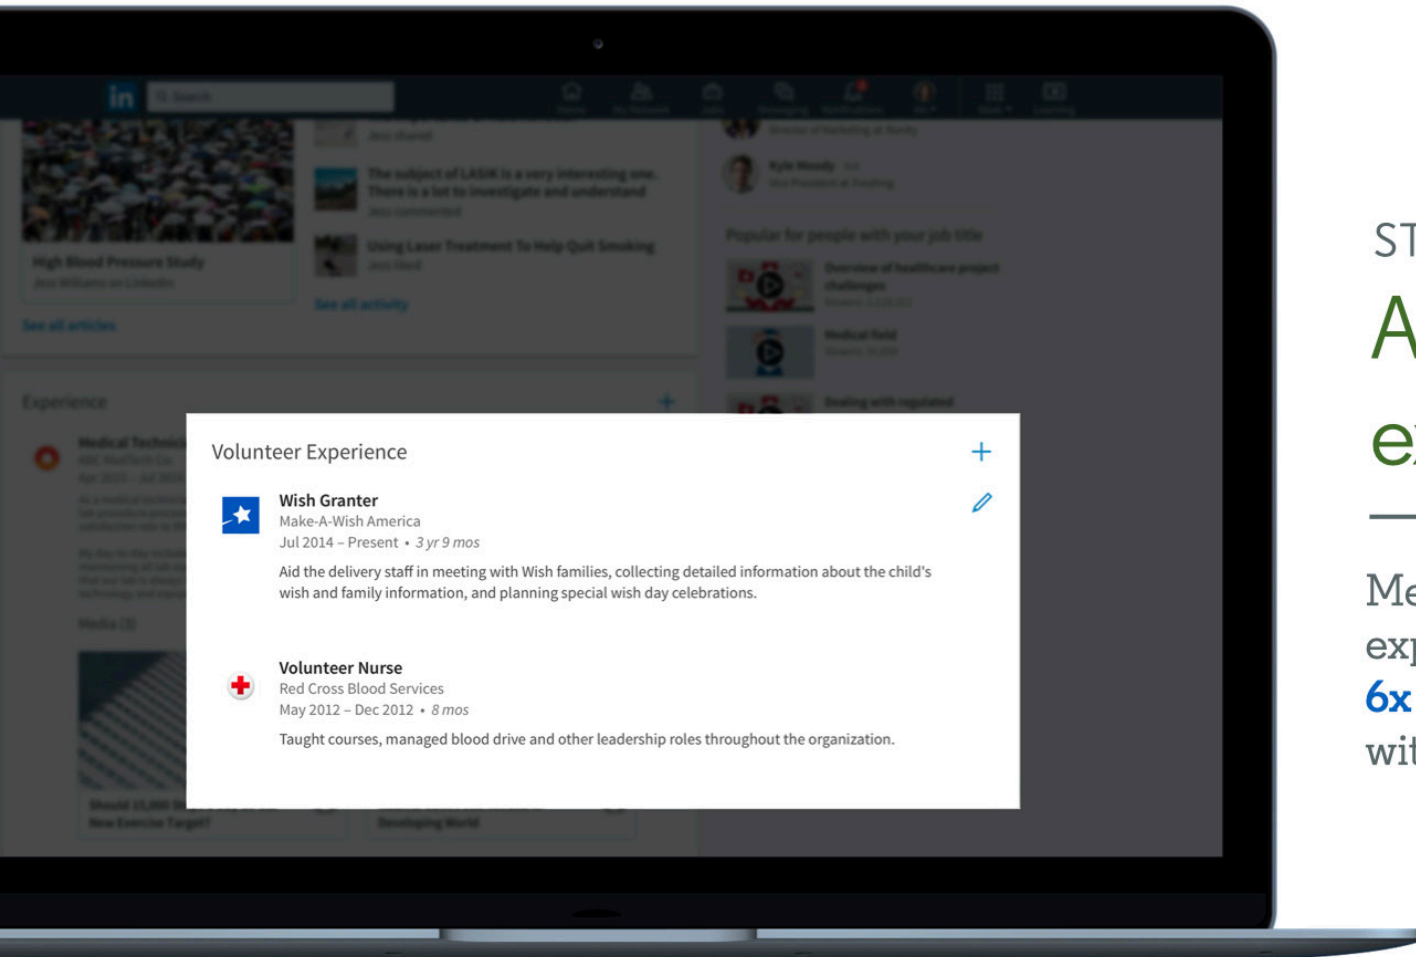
in

High Blood Pressure Study

See all articles

The subject of LASIK is a very interesting one. There is a lot to investigate and understand

Using Laser Treatment To Help Quit Smoking

See all activity

Popular for people with your job title

Overview of healthcare project challenges

Medical field

Dealing with regulated

Experience

Medical Technici

Volunteer Experience

Wish Granter
Make-A-Wish America
Jul 2014 – Present • 3 yr 9 mos
Aid the delivery staff in meeting with Wish families, collecting detailed information about the child's wish and family information, and planning special wish day celebrations.

Volunteer Nurse
Red Cross Blood Services
May 2012 – Dec 2012 • 8 mos
Taught courses, managed blood drive and other leadership roles throughout the organization.

ST
A
ex

Me
exp
6x
wit